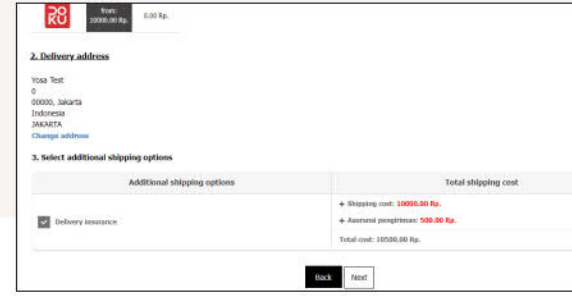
DO
KU

from:
10000.00 Rp.

0.00 Rp.

2. Delivery address

Yosa Test
0
00000, Jakarta
Indonesia
JAKARTA
Change address

3. Select additional shipping options

| Additional shipping options | Total shipping cost |
|---|---|
| Delivery insurance | + Shipping cost: 10000.00 Rp.<br>+ Asuransi pengiriman: 500.00 Rp.<br>Total cost: 10500.00 Rp. |

Back
Next